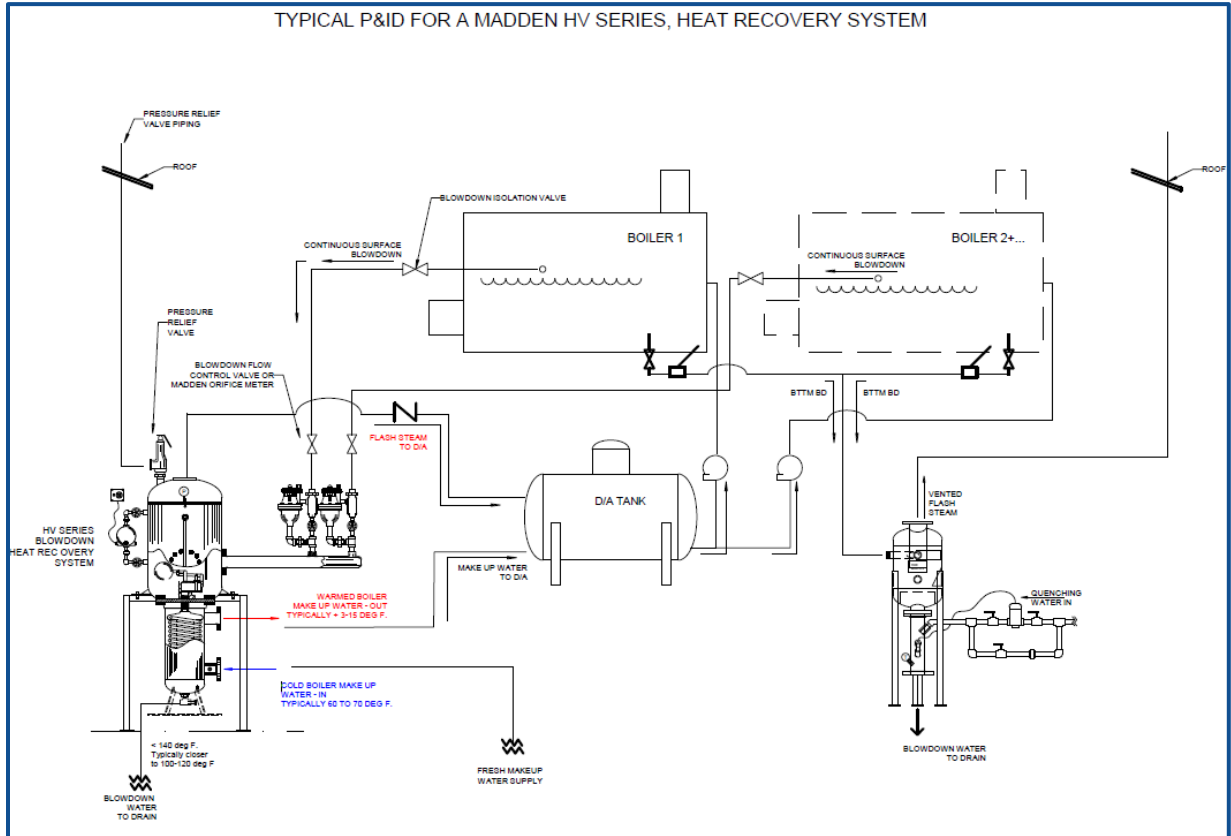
TYPICAL P&ID FOR A MADDEN HV SERIES, HEAT RECOVERY SYSTEM

PRESSURE RELIEF VALVE PIPING

ROOF

BLOWDOWN ISOLATION VALVE

CONTINUOUS SURFACE BLOWDOWN

BOILER 1

BOILER 2+...

CONTINUOUS SURFACE BLOWDOWN

ROOF

PRESSURE RELIEF VALVE

BLOWDOWN FLOW CONTROL VALVE OR MADDEN ORIFICE METER

BTTM BD

BTTM BD

FLASH STEAM TO D/A

D/A TANK

VENTED FLASH STEAM

HV SERIES BLOWDOWN HEAT REC OVERY SYSTEM

MAKE UP WATER TO D/A

WARMED BOILER MAKE UP WATER - OUT TYPICALLY + 3-15 DEG F.

QUENCHING WATER IN

COLD BOILER MAKE UP WATER - IN TYPICALLY 60 TO 70 DEG F.

< 140 deg F. Typically closer to 100-120 deg F

BLOWDOWN WATER TO DRAIN

FRESH MAKEUP WATER SUPPLY

BLOWDOWN WATER TO DRAIN